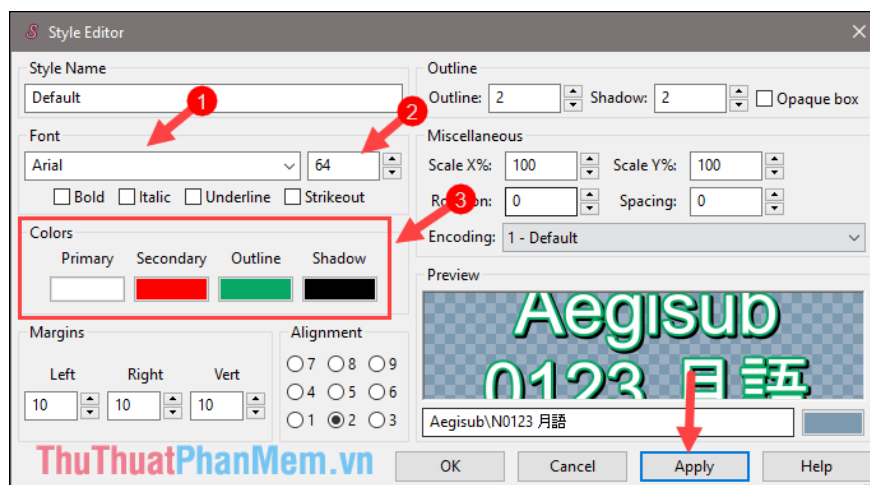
Style Editor

Style Name
Default

Font
Arial
64
Bold Italic Underline Strikeout

Colors
Primary Secondary Outline Shadow

Margins
Left Right Vert
10 10 10

Alignment
7 8 9
4 5 6
1 2 3

Outline
Outline: 2 Shadow: 2 Opaque box

Miscellaneous
Scale X%: 100 Scale Y%: 100
Ro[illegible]on: 0 Spacing: 0
Encoding: 1 - Default

Preview
Aegisub
0123 月語
Aegisub\N0123 月語

1
2
3

ThuThuatPhanMem.vn

OK Cancel Apply Help